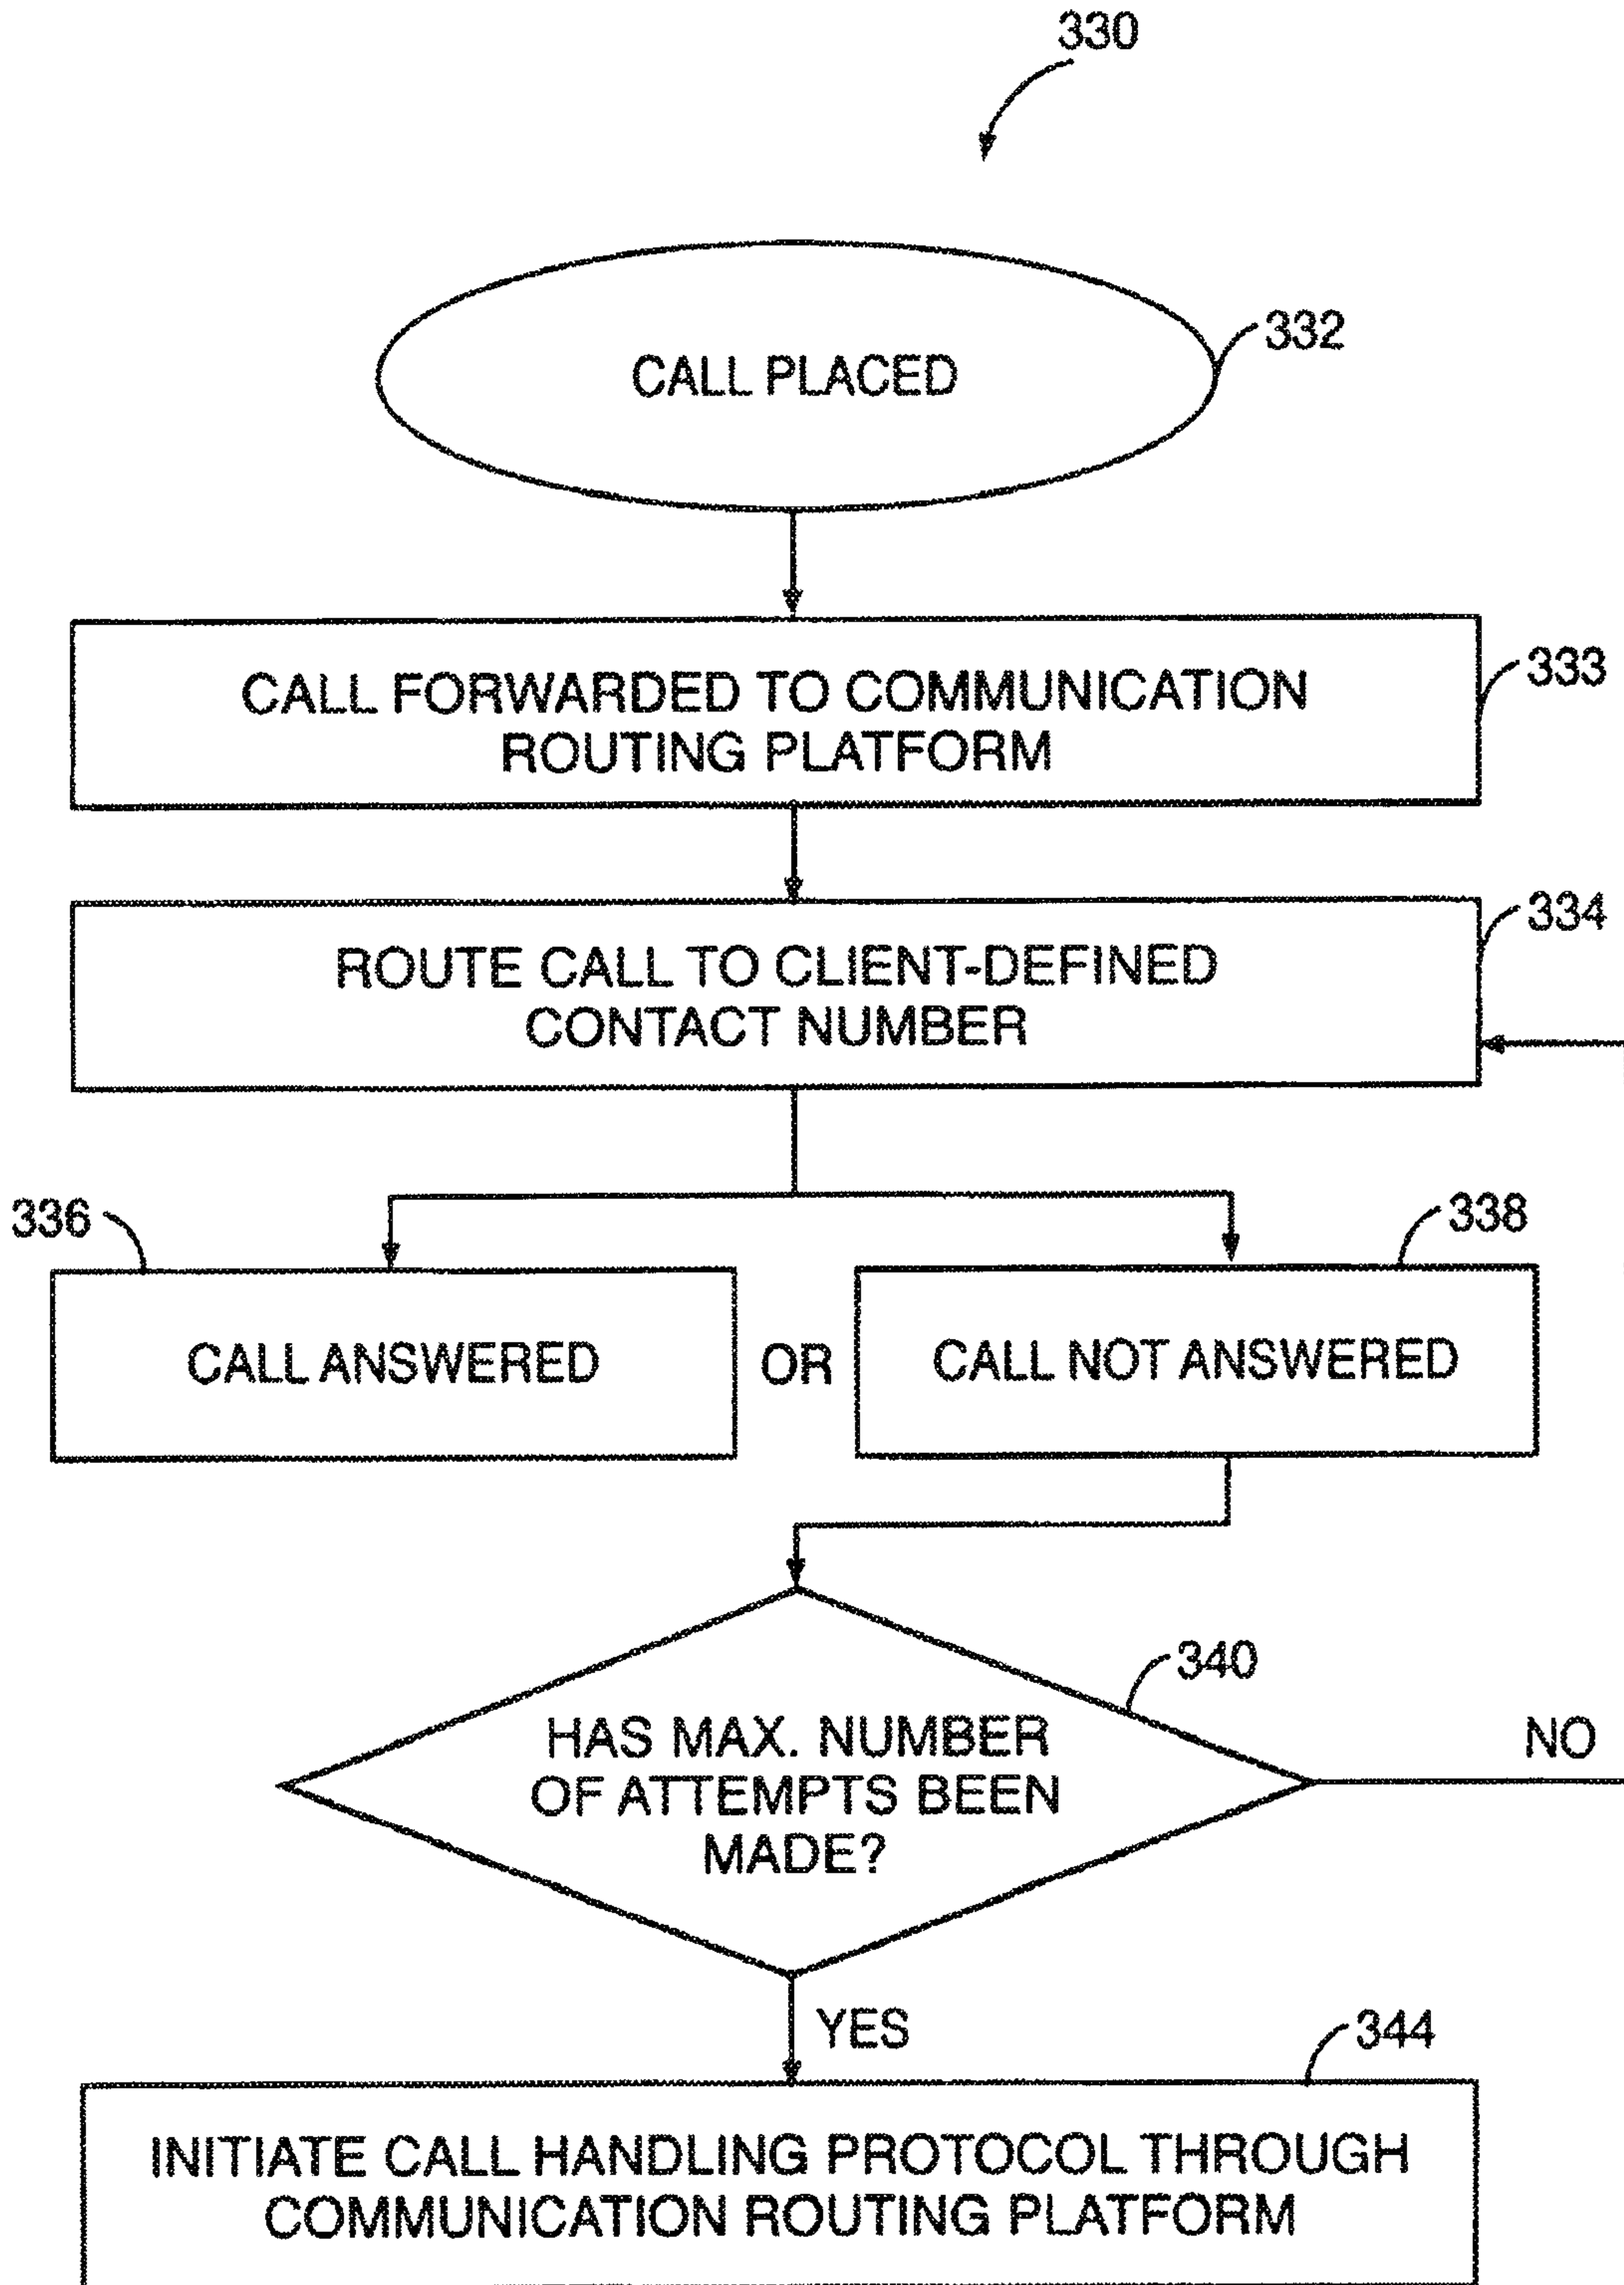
330

CALL PLACED

332

CALL FORWARDED TO COMMUNICATION ROUTING PLATFORM

333

ROUTE CALL TO CLIENT-DEFINED CONTACT NUMBER

334

336

CALL ANSWERED

OR

338

CALL NOT ANSWERED

340

HAS MAX. NUMBER OF ATTEMPTS BEEN MADE?

NO

YES

344

INITIATE CALL HANDLING PROTOCOL THROUGH COMMUNICATION ROUTING PLATFORM